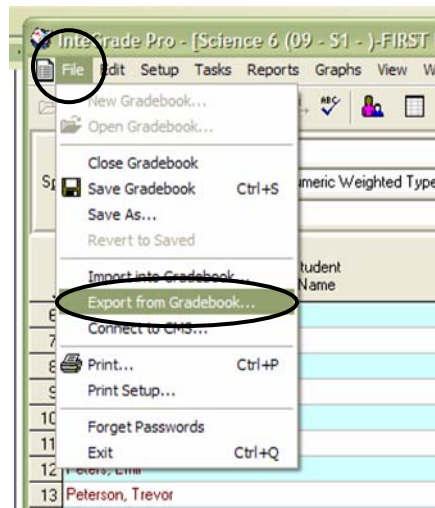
InteGrade Pro - [Science 6 (09 - S1 - )-FIRST

File Edit Setup Tasks Reports Graphs View W

New Gradebook...
Open Gradebook...
Close Gradebook
Save Gradebook Ctrl+S
Save As...
Revert to Saved
Import into Gradebook...
Export from Gradebook...
Connect to CMS...
Print... Ctrl+P
Print Setup...
Forget Passwords
Exit Ctrl+Q

Sp
umeric Weighted Type

Student Name

6
7
8
9
10
11
12 Peters, Emil
13 Peterson, Trevor